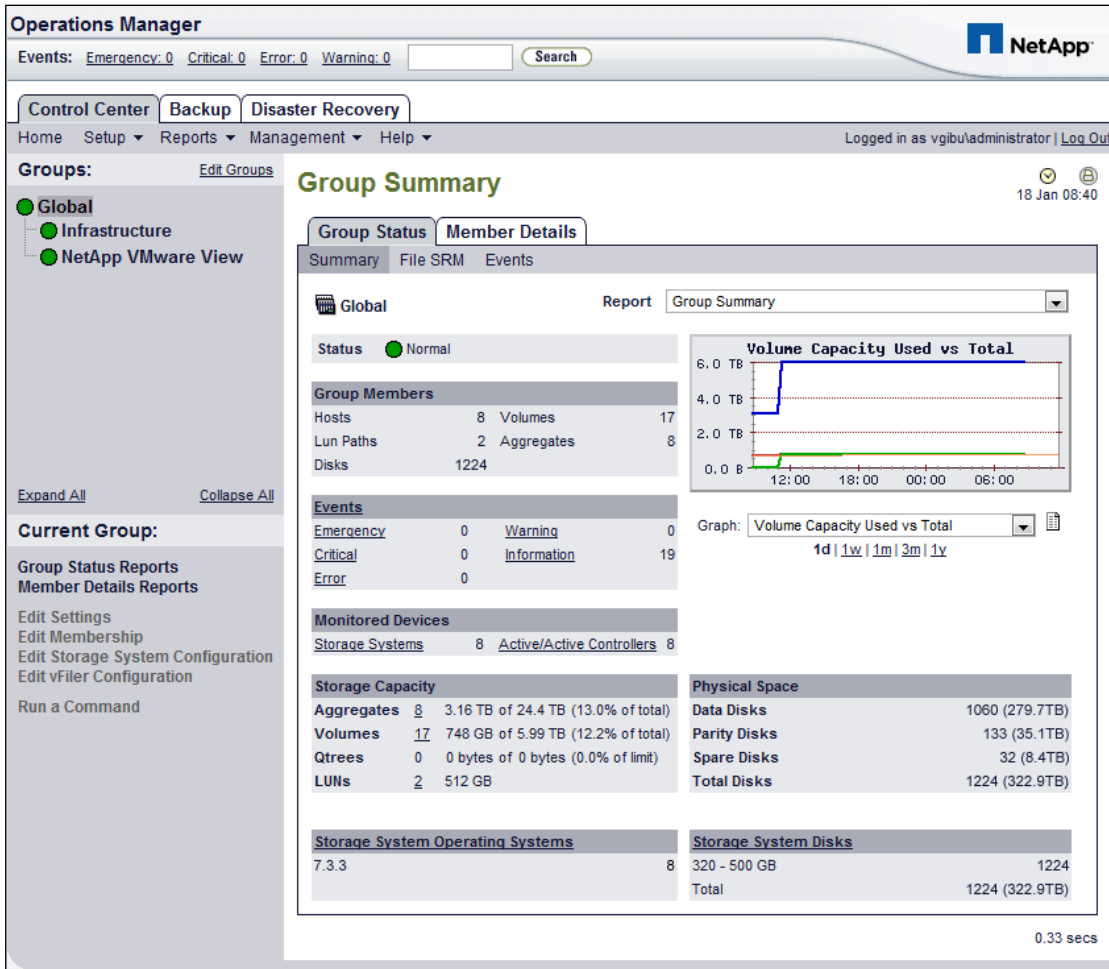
Operations Manager

Events: Emergency: 0 Critical: 0 Error: 0 Warning: 0 Search

NetApp

Control Center Backup Disaster Recovery

Home Setup ▾ Reports ▾ Management ▾ Help ▾

Logged in as vgibu\administrator | Log Out

Groups: Edit Groups

Global
Infrastructure
NetApp VMware View

Expand All Collapse All

Current Group:

Group Status Reports
Member Details Reports

Edit Settings
Edit Membership
Edit Storage System Configuration
Edit vFiler Configuration

Run a Command

Group Summary

18 Jan 08:40

Group Status Member Details

Summary File SRM Events

Global

Report Group Summary

Status Normal

Group Members

| Hosts | 8 | Volumes | 17 |
|---|---|---|---|
| Lun Paths | 2 | Aggregates | 8 |
| Disks | 1224 | | |

Volume Capacity Used vs Total

6.0 TB
4.0 TB
2.0 TB
0.0 B
12:00 18:00 00:00 06:00

Events

| Emergency | 0 | Warning | 0 |
|---|---|---|---|
| Critical | 0 | Information | 19 |
| Error | 0 | | |

Graph: Volume Capacity Used vs Total

1d | 1w | 1m | 3m | 1y

Monitored Devices

Storage Systems 8 Active/Active Controllers 8

Storage Capacity

| Aggregates | 8 | 3.16 TB of 24.4 TB (13.0% of total) |
|---|---|---|
| Volumes | 17 | 748 GB of 5.99 TB (12.2% of total) |
| Qtrees | 0 | 0 bytes of 0 bytes (0.0% of limit) |
| LUNs | 2 | 512 GB |

Physical Space

| Data Disks | 1060 (279.7TB) |
|---|---|
| Parity Disks | 133 (35.1TB) |
| Spare Disks | 32 (8.4TB) |
| Total Disks | 1224 (322.9TB) |

Storage System Operating Systems

7.3.3 8

Storage System Disks

| 320 - 500 GB | 1224 |
|---|---|
| Total | 1224 (322.9TB) |

0.33 secs